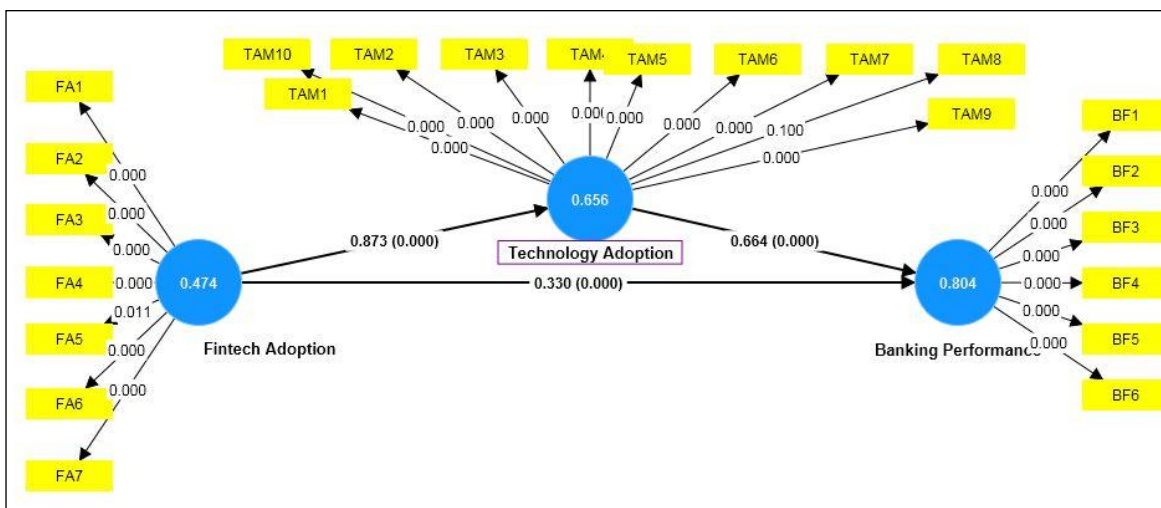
TAM10
TAM2
TAM3
TAM4
TAM5
TAM6
TAM7
TAM8
TAM1
TAM9
0.000
0.000
0.000
0.00
0.000
0.000
0.000
0.100
0.000
0.000
0.656
Technology Adoption

FA1
FA2
FA3
FA4
FA5
FA6
FA7
0.000
0.000
0.000
0.000
0.011
0.000
0.000
0.474
Fintech Adoption

0.873 (0.000)
0.664 (0.000)
0.330 (0.000)

0.804
Banking Performance
BF1
BF2
BF3
BF4
BF5
BF6
0.000
0.000
0.000
0.000
0.000
0.000